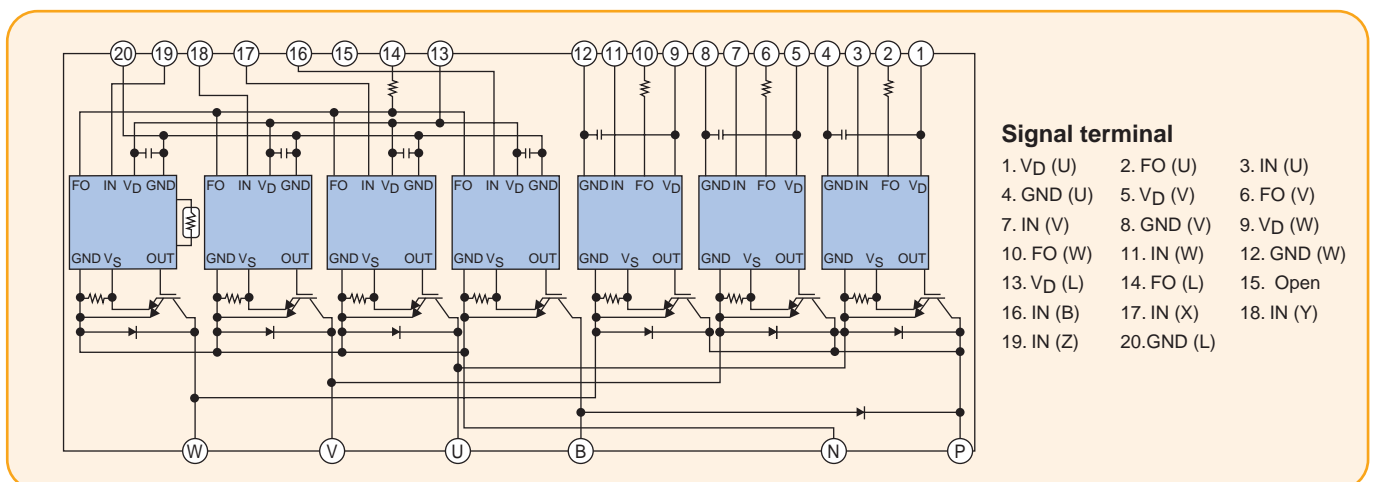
20 19 18 17 16 15 14 13 12 11 10 9 8 7 6 5 4 3 2 1

FO IN $V_D$ GND
GND $V_S$ OUT

FO IN $V_D$ GND
GND $V_S$ OUT

FO IN $V_D$ GND
GND $V_S$ OUT

FO IN $V_D$ GND
GND $V_S$ OUT

GND IN FO $V_D$
GND $V_S$ OUT

GND IN FO $V_D$
GND $V_S$ OUT

GND IN FO $V_D$
GND $V_S$ OUT

W V U B N P

**Signal terminal**

| | | |
|---|---|---|
| 1. $V_D$ (U) | 2. FO (U) | 3. IN (U) |
| 4. GND (U) | 5. $V_D$ (V) | 6. FO (V) |
| 7. IN (V) | 8. GND (V) | 9. $V_D$ (W) |
| 10. FO (W) | 11. IN (W) | 12. GND (W) |
| 13. $V_D$ (L) | 14. FO (L) | 15. Open |
| 16. IN (B) | 17. IN (X) | 18. IN (Y) |
| 19. IN (Z) | 20.GND (L) | |